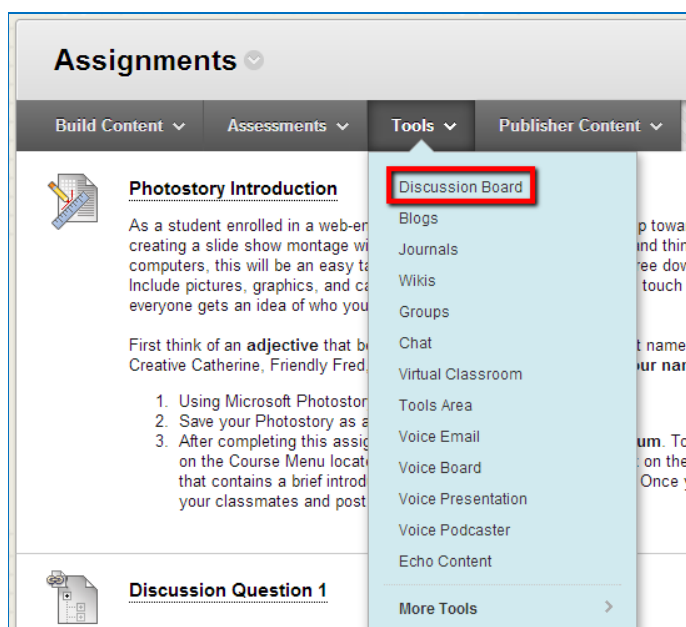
Assignments

Build Content Assessments Tools Publisher Content

Photostory Introduction

As a student enrolled in a web-er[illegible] p towa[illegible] creating a slide show montage wi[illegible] nd thi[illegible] computers, this will be an easy ta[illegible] ee dow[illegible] Include pictures, graphics, and ca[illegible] touch everyone gets an idea of who you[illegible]

First think of an adjective that be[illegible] t name Creative Catherine, Friendly Fred,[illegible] ur nam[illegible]

1. Using Microsoft Photostor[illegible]
2. Save your Photostory as a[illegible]
3. After completing this assig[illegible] um. To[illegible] on the Course Menu locat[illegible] on the that contains a brief introd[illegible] Once y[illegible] your classmates and post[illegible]

Discussion Question 1

Discussion Board
Blogs
Journals
Wikis
Groups
Chat
Virtual Classroom
Tools Area
Voice Email
Voice Board
Voice Presentation
Voice Podcaster
Echo Content
More Tools